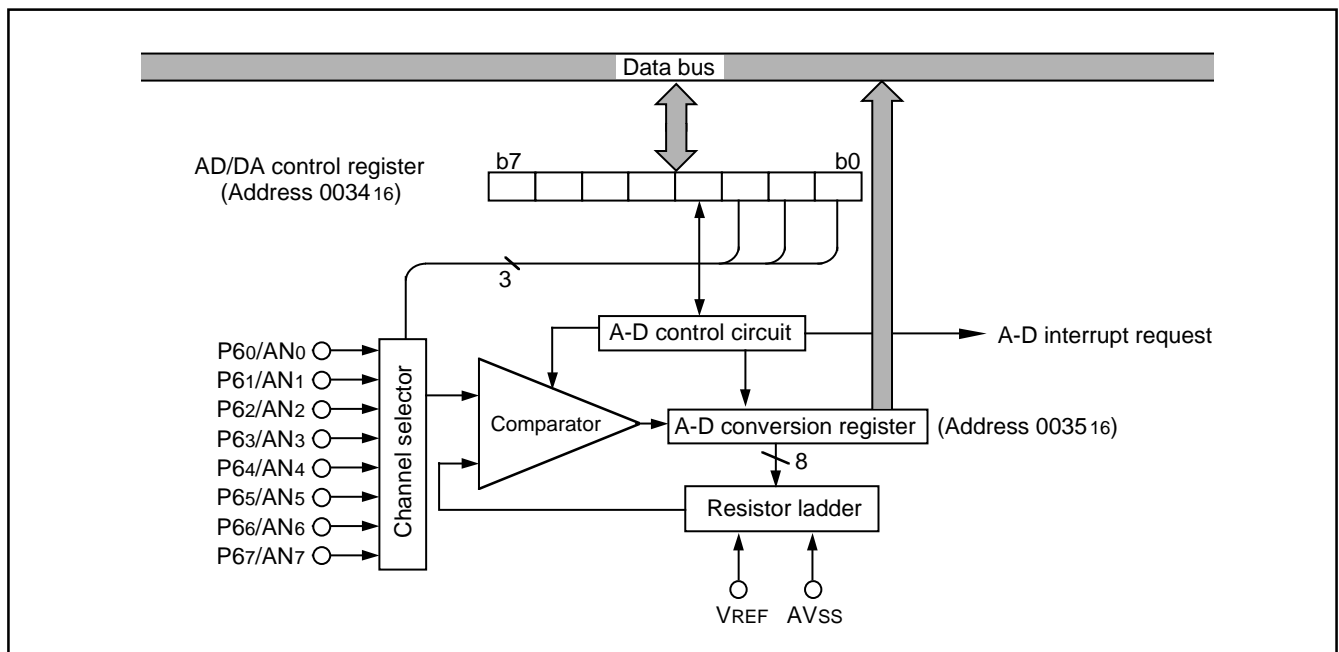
Data bus

AD/DA control register
(Address 0034$_{16}$)

b7

b0

3

P6$_0$/AN$_0$
P6$_1$/AN$_1$
P6$_2$/AN$_2$
P6$_3$/AN$_3$
P6$_4$/AN$_4$
P6$_5$/AN$_5$
P6$_6$/AN$_6$
P6$_7$/AN$_7$

Channel selector

A-D control circuit

A-D interrupt request

Comparator

A-D conversion register

(Address 0035$_{16}$)

8

Resistor ladder

V$_{REF}$
AV$_{SS}$